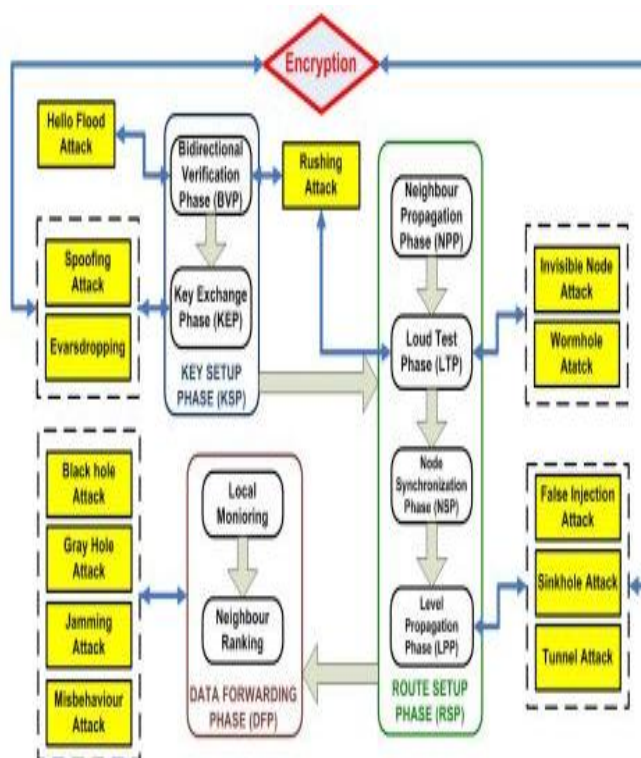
Encryption

Hello Flood Attack

Bidirectional Verification Phase (BVP)

Key Exchange Phase (KEP)

KEY SETUP PHASE (KSP)

Rushing Attack

Spoofing Attack

Evarsdropping

Neighbour Propagation Phase (NPP)

Loud Test Phase (LTP)

Node Synchronization Phase (NSP)

Level Propagation Phase (LPP)

ROUTE SETUP PHASE (RSP)

Invisible Node Attack

Wormhole Atatck

Black hole Attack

Gray Hole Attack

Jamming Attack

Misbehaviour Attack

Local Monioring

Neighbour Ranking

DATA FORWARDING PHASE (DFP)

False Injection Attack

Sinkhole Attack

Tunnel Attack